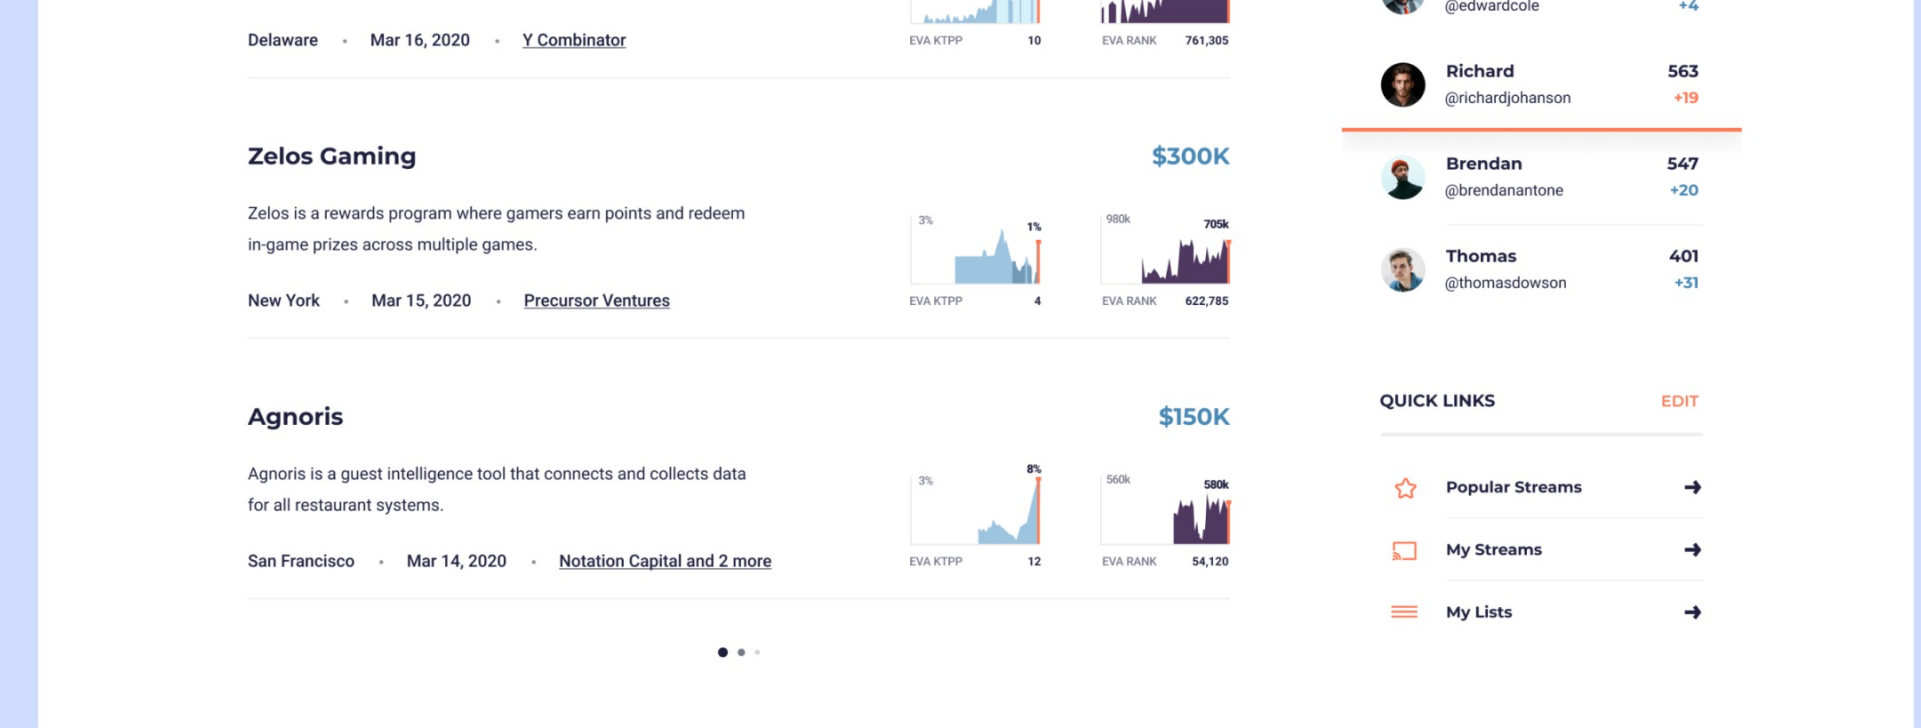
Delaware • Mar 16, 2020 • Y Combinator

EVA KTPP 10

EVA RANK 761,305

Zelos Gaming

$300K

Zelos is a rewards program where gamers earn points and redeem in-game prizes across multiple games.

3% 1%

980k 705k

New York • Mar 15, 2020 • Precursor Ventures

EVA KTPP 4

EVA RANK 622,785

Agnoris

$150K

Agnoris is a guest intelligence tool that connects and collects data for all restaurant systems.

3% 8%

560k 580k

San Francisco • Mar 14, 2020 • Notation Capital and 2 more

EVA KTPP 12

EVA RANK 54,120

@edwardcole +4

Richard 563
@richardjohanson +19

Brendan 547
@brendanantone +20

Thomas 401
@thomasdowson +31

QUICK LINKS EDIT

Popular Streams

My Streams

My Lists